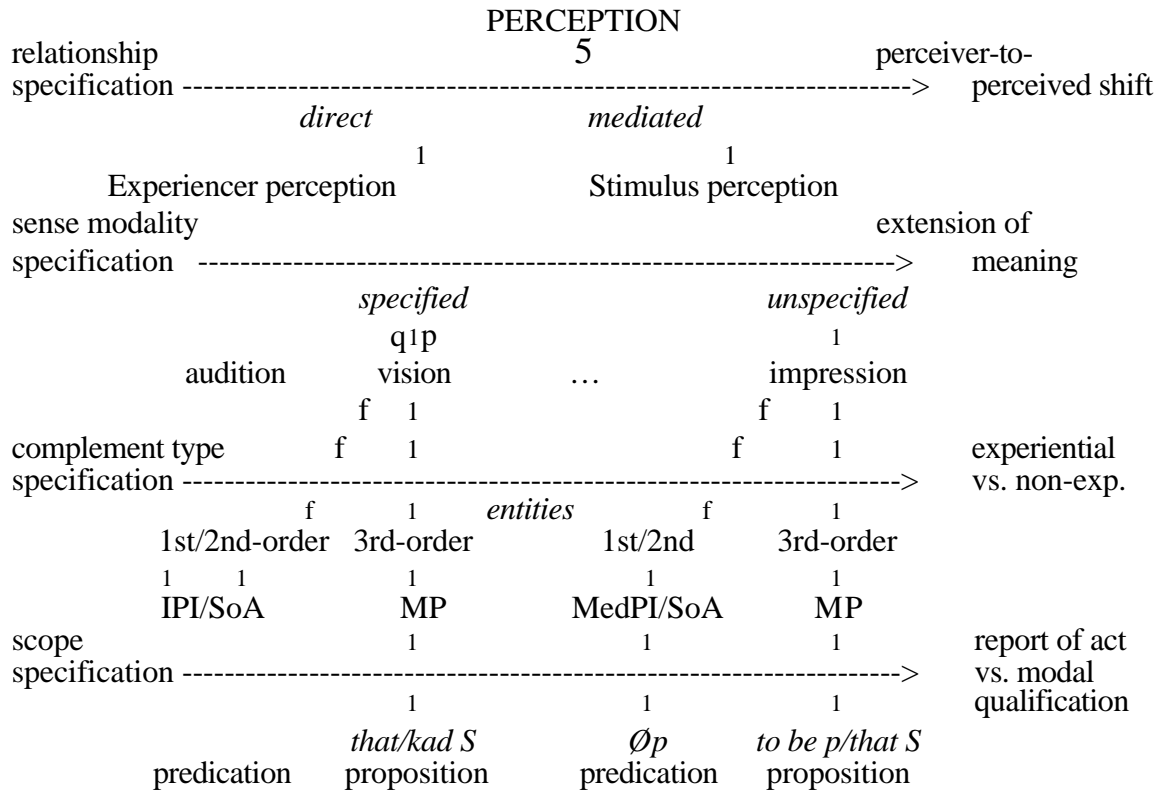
PERCEPTION

relationship 5 perceiver-to-
specification ---------------------------------------------------------------------> perceived shift

*direct* *mediated*

1 1

Experiencer perception Stimulus perception

sense modality extension of
specification ---------------------------------------------------------------------> meaning

*specified* *unspecified*

q1p 1

audition vision … impression

f 1 f 1

complement type f 1 f 1 experiential
specification ---------------------------------------------------------------------> vs. non-exp.

f 1 *entities* f 1

1st/2nd-order 3rd-order 1st/2nd 3rd-order

1 1 1 1 1

IPI/SoA MP MedPI/SoA MP

scope 1 1 1 report of act
specification ---------------------------------------------------------------------> vs. modal

1 1 1 qualification

*that/kad S* *Øp* *to be p/that S*

predication proposition predication proposition